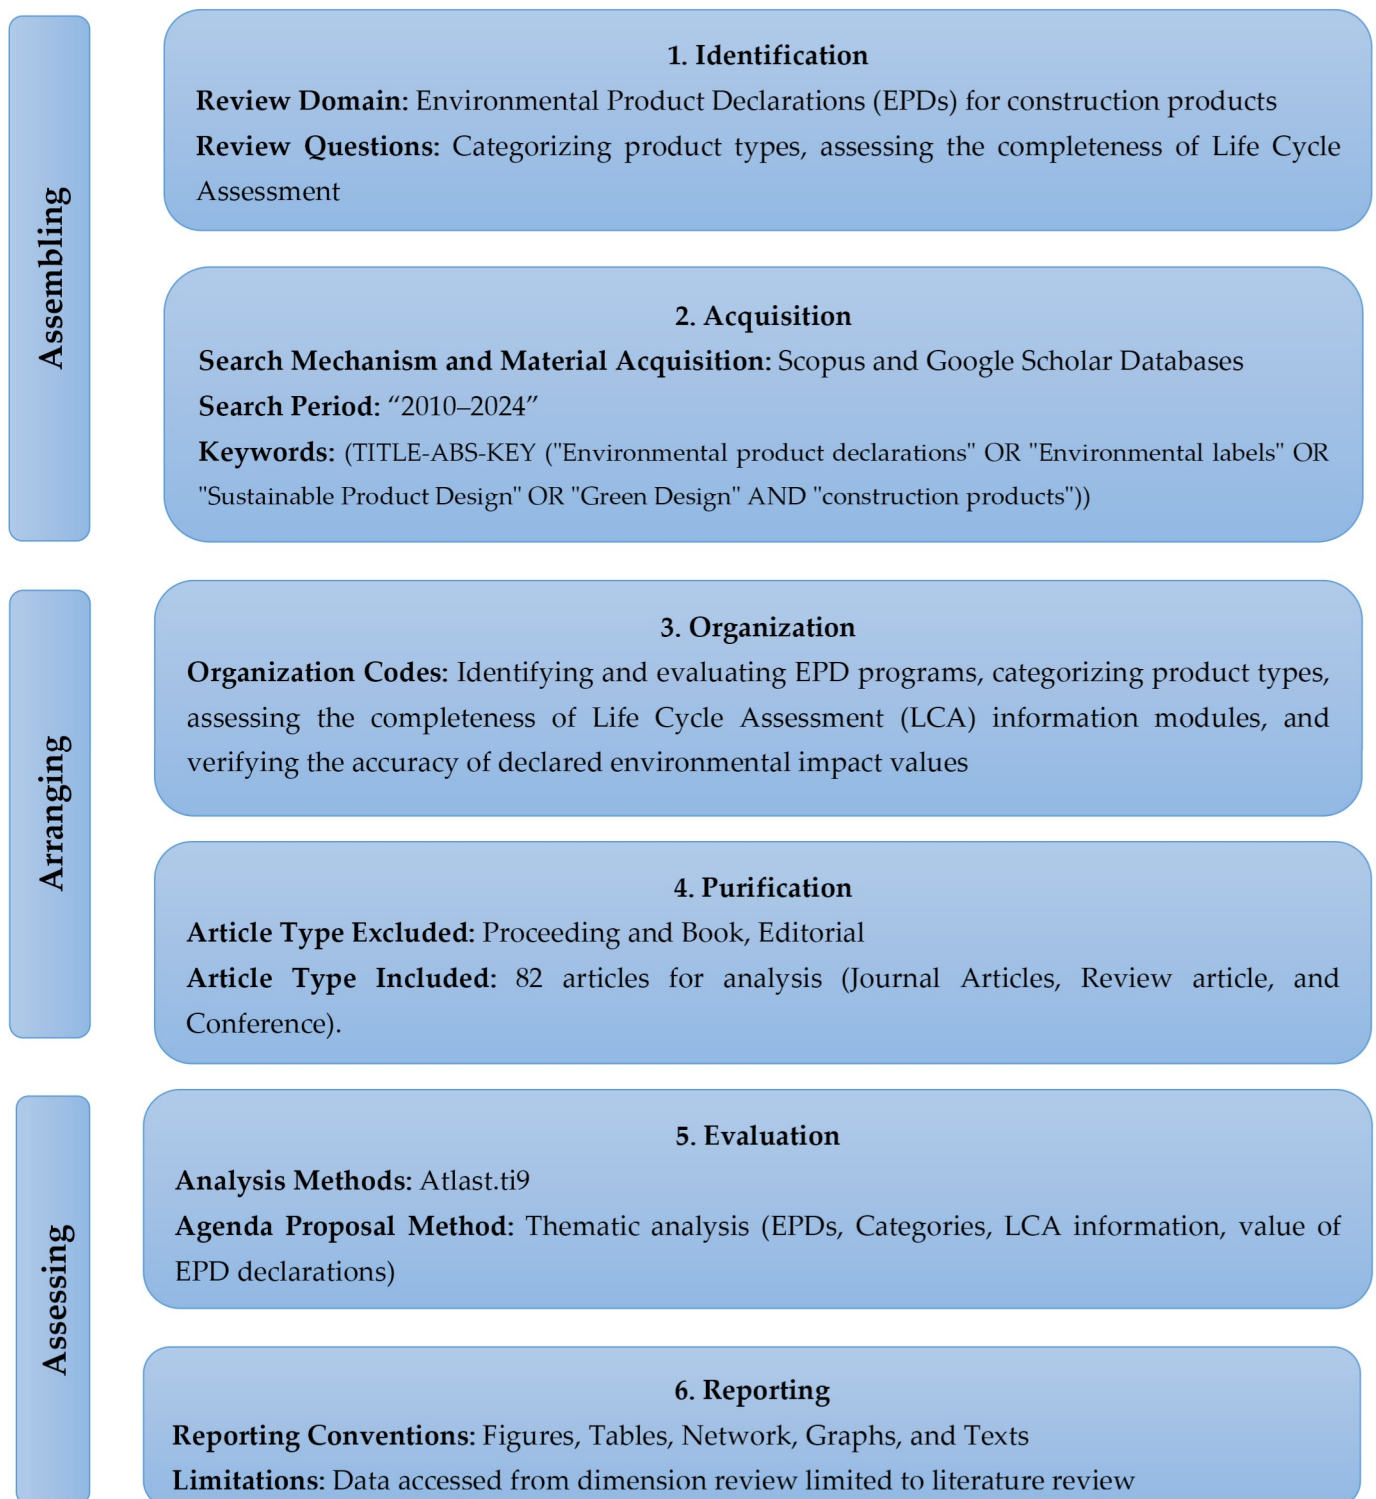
Assembling

1. Identification

**Review Domain:** Environmental Product Declarations (EPDs) for construction products

**Review Questions:** Categorizing product types, assessing the completeness of Life Cycle Assessment

2. Acquisition

**Search Mechanism and Material Acquisition:** Scopus and Google Scholar Databases

**Search Period:** "2010–2024"

**Keywords:** (TITLE-ABS-KEY ("Environmental product declarations" OR "Environmental labels" OR "Sustainable Product Design" OR "Green Design" AND "construction products"))

Arranging

3. Organization

**Organization Codes:** Identifying and evaluating EPD programs, categorizing product types, assessing the completeness of Life Cycle Assessment (LCA) information modules, and verifying the accuracy of declared environmental impact values

4. Purification

**Article Type Excluded:** Proceeding and Book, Editorial

**Article Type Included:** 82 articles for analysis (Journal Articles, Review article, and Conference).

Assessing

5. Evaluation

**Analysis Methods:** Atlast.ti9

**Agenda Proposal Method:** Thematic analysis (EPDs, Categories, LCA information, value of EPD declarations)

6. Reporting

**Reporting Conventions:** Figures, Tables, Network, Graphs, and Texts

**Limitations:** Data accessed from dimension review limited to literature review